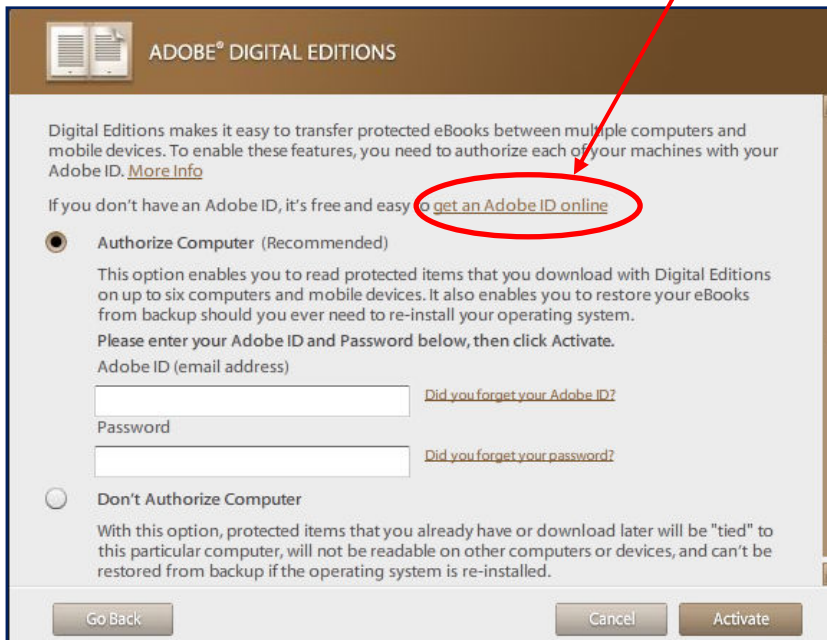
ADOBE® DIGITAL EDITIONS

Digital Editions makes it easy to transfer protected eBooks between multiple computers and mobile devices. To enable these features, you need to authorize each of your machines with your Adobe ID. More Info

If you don't have an Adobe ID, it's free and easy to get an Adobe ID online

Authorize Computer (Recommended)

This option enables you to read protected items that you download with Digital Editions on up to six computers and mobile devices. It also enables you to restore your eBooks from backup should you ever need to re-install your operating system.

Please enter your Adobe ID and Password below, then click Activate.

Adobe ID (email address)

Did you forget your Adobe ID?

Password

Did you forget your password?

Don't Authorize Computer

With this option, protected items that you already have or download later will be "tied" to this particular computer, will not be readable on other computers or devices, and can't be restored from backup if the operating system is re-installed.

Go Back

Cancel

Activate